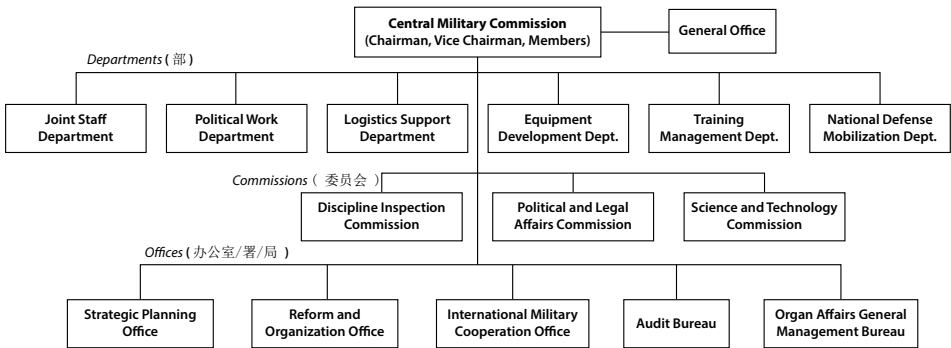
Central Military Commission
(Chairman, Vice Chairman, Members)

General Office

Departments (部)

Joint Staff Department

Political Work Department

Logistics Support Department

Equipment Development Dept.

Training Management Dept.

National Defense Mobilization Dept.

Commissions ( 委员会 )

Discipline Inspection Commission

Political and Legal Affairs Commission

Science and Technology Commission

Offices (办公室/署/局 )

Strategic Planning Office

Reform and Organization Office

International Military Cooperation Office

Audit Bureau

Organ Affairs General Management Bureau